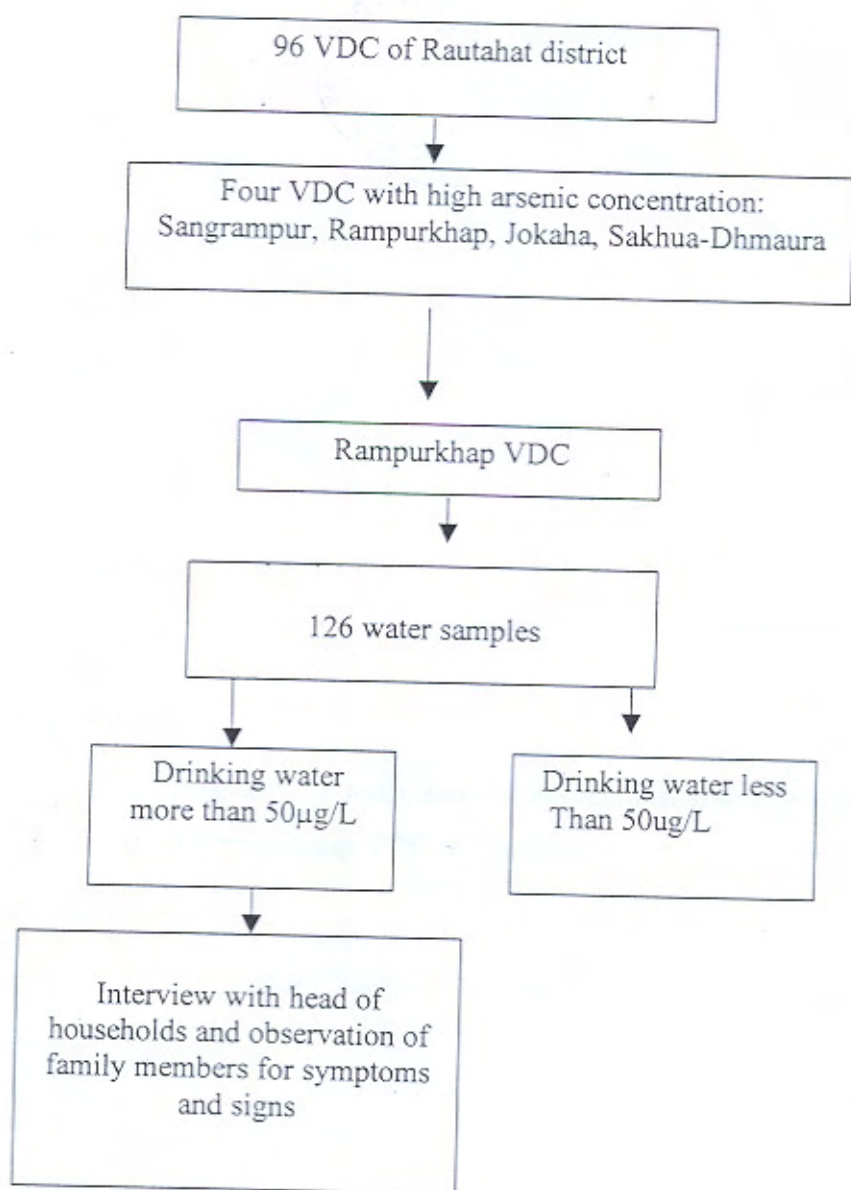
96 VDC of Rautahat district

Four VDC with high arsenic concentration: Sangrampur, Rampurkhap, Jokaha, Sakhua-Dhmaura

Rampurkhap VDC

126 water samples

Drinking water more than 50µg/L

Drinking water less Than 50ug/L

Interview with head of households and observation of family members for symptoms and signs